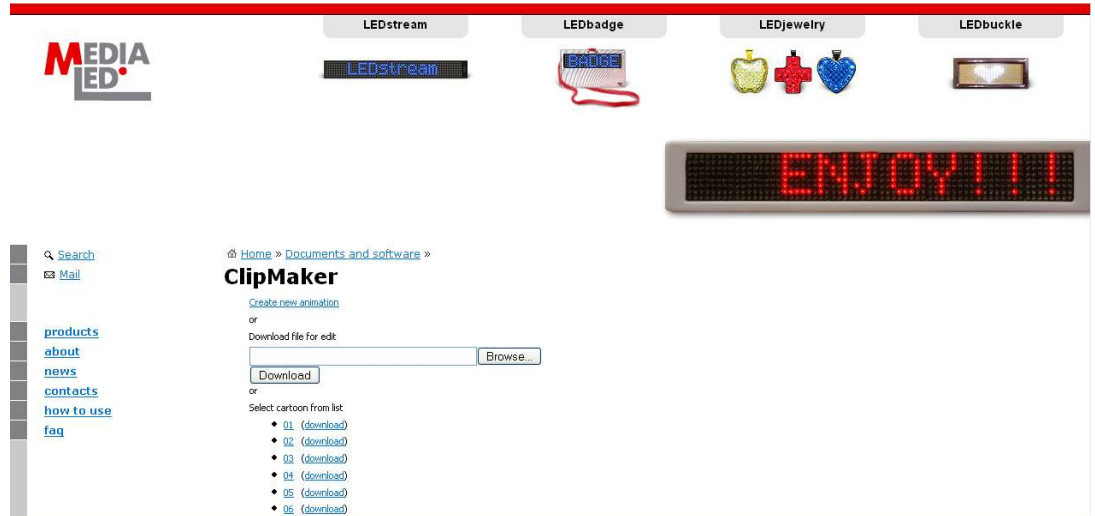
LEDstream LEDbadge LEDjewelry LEDbuckle

MEDIA LED

LEDstream

BADGE

ENJOY!!!

Search
Mail

products
about
news
contacts
how to use
faq

Home » Documents and software »

ClipMaker

Create new animation
or
Download file for edit
Browse...
Download
or
Select cartoon from list

- 01 (download)
- 02 (download)
- 03 (download)
- 04 (download)
- 05 (download)
- 06 (download)